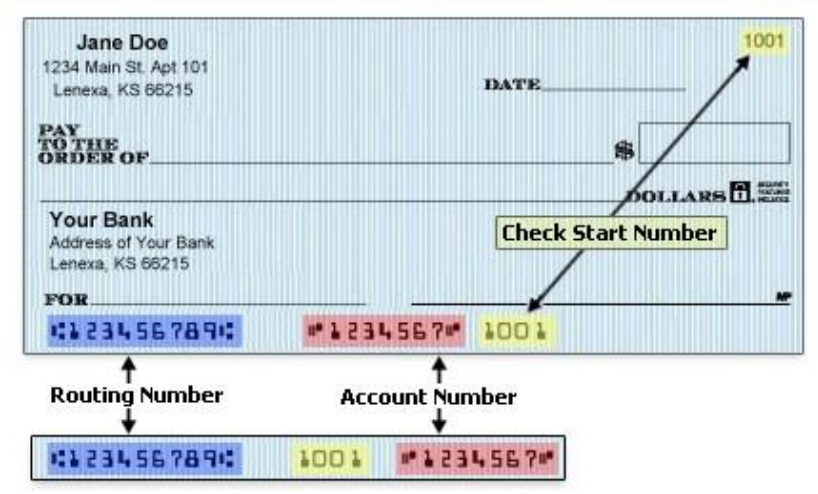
Jane Doe
1234 Main St. Apt 101
Lenexa, KS 66215

1001

DATE

PAY TO THE ORDER OF

$

DOLLARS

Your Bank
Address of Your Bank
Lenexa, KS 66215

Check Start Number

FOR

MP

⑆123456789⑆ ⑈1234567⑈ 1001

Routing Number

Account Number

⑆123456789⑆ 1001 ⑈1234567⑈